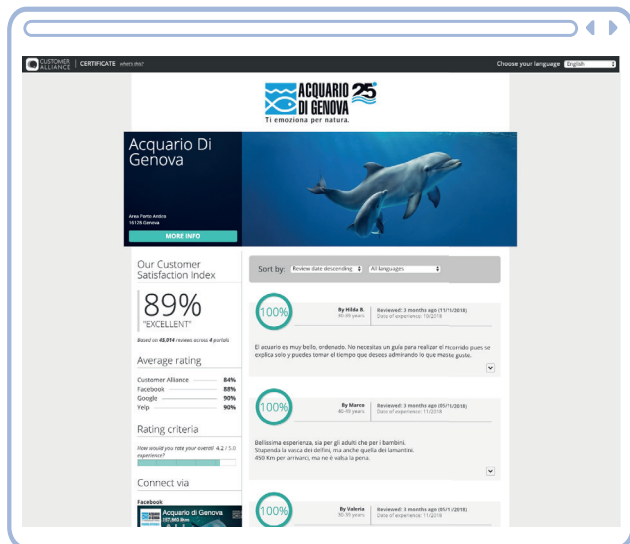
CUSTOMER ALLIANCE | CERTIFICATE what's this?

Choose your language English

ACQUARIO DI GENOVA 25
Ti emoziona per natura.

Acquario Di Genova

Area Porto Antico
16128 Genova

MORE INFO

Our Customer Satisfaction Index

89%
"EXCELLENT"

Based on 45,014 reviews across 4 portals

Average rating

| | |
|---|---|
| Customer Alliance | 84% |
| Facebook | 88% |
| Google | 90% |
| Yelp | 90% |

Rating criteria

How would you rate your overall experience? 4.2 / 5.0

Connect via

Facebook

Acquario di Genova
127,863 likes

Sort by: Review date descending All languages

100%

By Hilda B.
40-49 years

Reviewed: 3 months ago (11/1/2018)
Date of experience: 10/2018

El acuario es muy bello, ordenado. No necesitas un guía para realizar el rrcorrido pues se explica solo y puedes tomar el tiempo que desees admirando lo que mastte gusta.

100%

By Marco
40-49 years

Reviewed: 3 months ago (05/11/2018)
Date of experience: 11/2018

Bellissima esperienza, sia per gli adulti che per i bambini.
Stupenda la vasca dei delfini, ma anche quella dei lamantini.
450 Km per arrivarci, ma ne è valsa la pena.

100%

By Valeria
30-39 years

Reviewed: 3 months ago (01/11/2018)
Date of experience: 11/2018